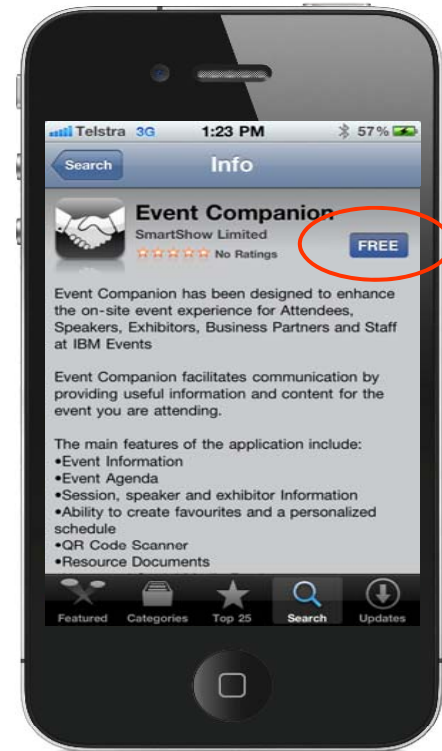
Telstra 3G 1:23 PM 57%

Search Info

Event Companion
SmartShow Limited
No Ratings
FREE

Event Companion has been designed to enhance the on-site event experience for Attendees, Speakers, Exhibitors, Business Partners and Staff at IBM Events

Event Companion facilitates communication by providing useful information and content for the event you are attending.

The main features of the application include:
•Event Information
•Event Agenda
•Session, speaker and exhibitor Information
•Ability to create favourites and a personalized schedule
•QR Code Scanner
•Resource Documents

Featured Categories Top 25 Search Updates